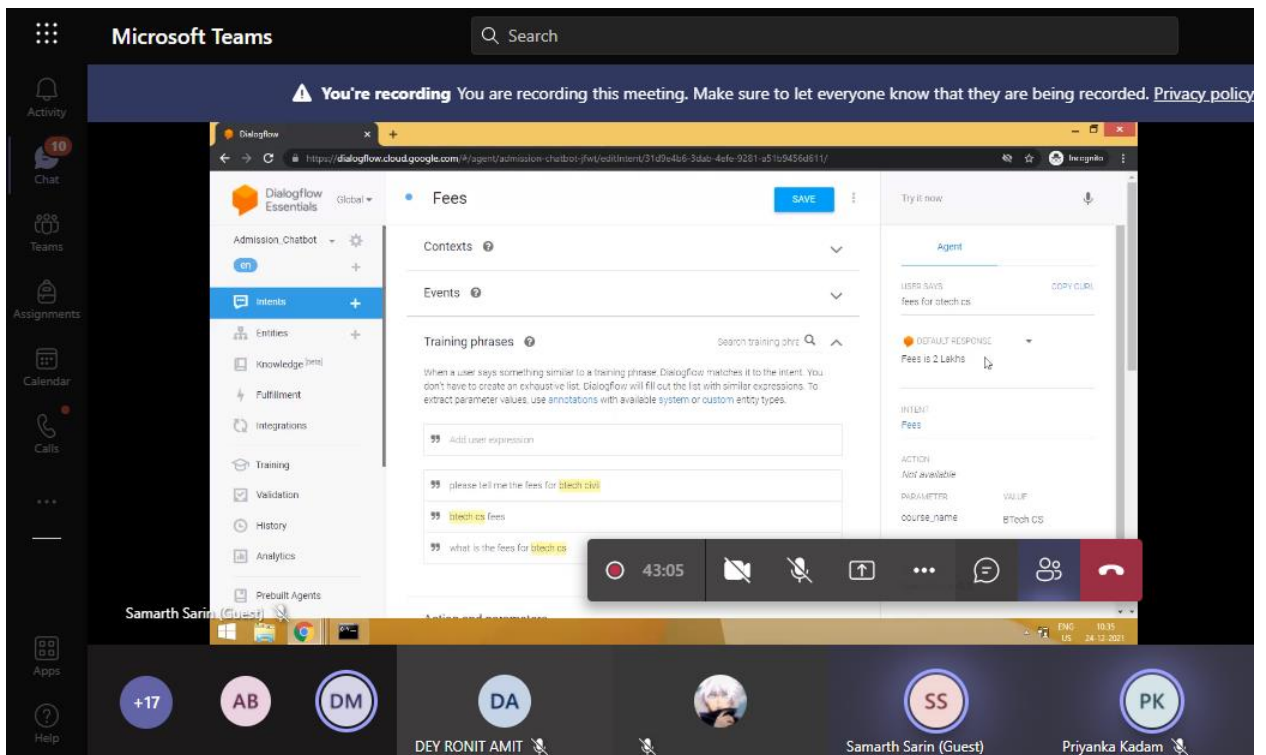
Microsoft Teams

Search

Activity

10
Chat

Teams

Assignments

Calendar

Calls

...

Apps

Help

You're recording You are recording this meeting. Make sure to let everyone know that they are being recorded. Privacy policy

Dialogflow

https://dialogflow.cloud.google.com/#/agent/admission-chatbot-jfwt/editIntent/31d9e4b6-3dab-4efe-9281-a51b9456d611/

Incognito

Dialogflow Essentials

Global

Admission_Chatbot

en

Intents

Entities

Knowledge beta

Fulfillment

Integrations

Training

Validation

History

Analytics

Prebuilt Agents

Fees

SAVE

Contexts

Events

Training phrases

Search training phra

When a user says something similar to a training phrase, Dialogflow matches it to the intent. You don't have to create an exhaustive list. Dialogflow will fill out the list with similar expressions. To extract parameter values, use annotations with available system or custom entity types.

Add user expression

please tell me the fees for btech civil

btech cs fees

what is the fees for btech cs

Action and parameters

Try it now

Agent

USER SAYS

COPY CURL

fees for btech cs

DEFAULT RESPONSE

Fees is 2 Lakhs

INTENT

Fees

ACTION

Not available

PARAMETER

VALUE

course_name

BTech CS

43:05

ENG US 10:35 24-12-2021

Samarth Sarin (Guest)

+17

AB

DM

DA

DEY RONIT AMIT

SS

Samarth Sarin (Guest)

PK

Priyanka Kadam